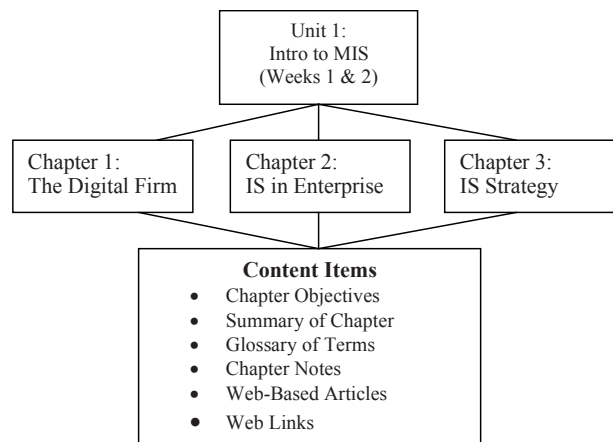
Unit 1:
Intro to MIS
(Weeks 1 & 2)

Chapter 1:
The Digital Firm

Chapter 2:
IS in Enterprise

Chapter 3:
IS Strategy

**Content Items**
- Chapter Objectives
- Summary of Chapter
- Glossary of Terms
- Chapter Notes
- Web-Based Articles
- Web Links